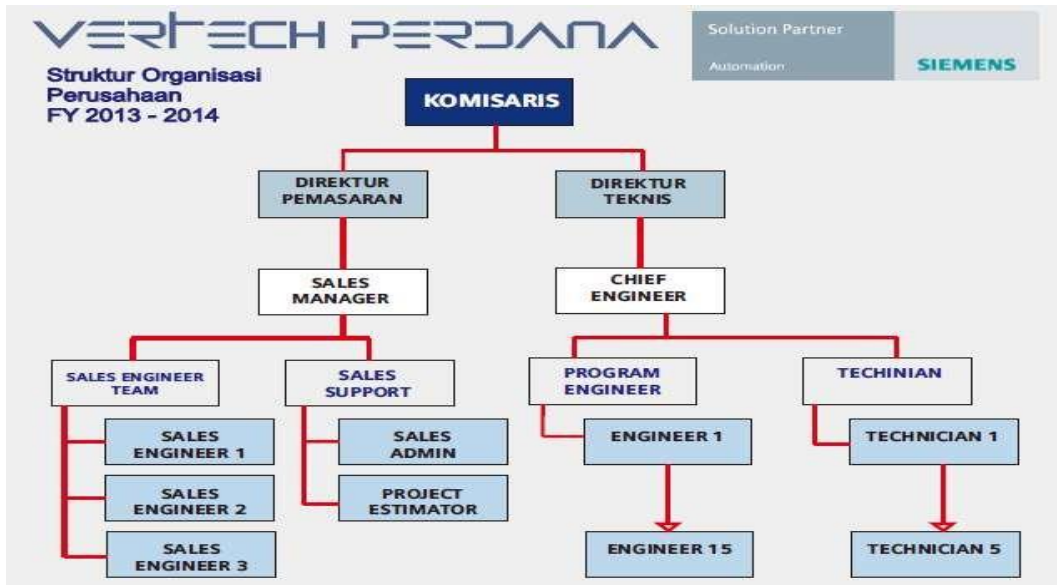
VERTECH PERDANA

Solution Partner
Automation
SIEMENS

Struktur Organisasi
Perusahaan
FY 2013 - 2014

KOMISARIS

DIREKTUR PEMASARAN

DIREKTUR TEKNIS

SALES MANAGER

CHIEF ENGINEER

SALES ENGINEER TEAM

SALES ENGINEER 1

SALES ENGINEER 2

SALES ENGINEER 3

SALES SUPPORT

SALES ADMIN

PROJECT ESTIMATOR

PROGRAM ENGINEER

ENGINEER 1

ENGINEER 15

TECHINIAN

TECHNICIAN 1

TECHNICIAN 5